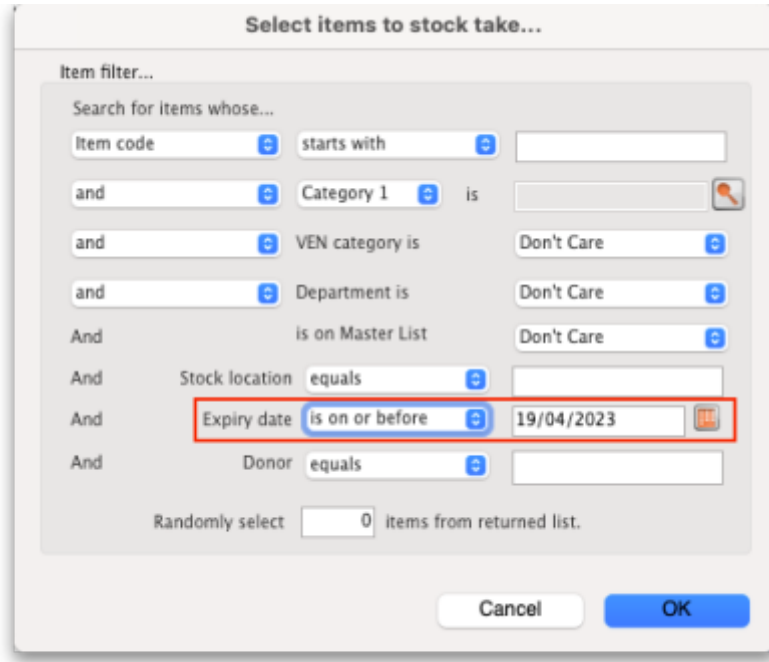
Select items to stock take...

Item filter...

Search for items whose...

Item code | starts with

and | Category 1 | is

and | VEN category is | Don't Care

and | Department is | Don't Care

And | is on Master List | Don't Care

And | Stock location | equals

And | Expiry date | is on or before | 19/04/2023

And | Donor | equals

Randomly select 0 items from returned list.

Cancel OK